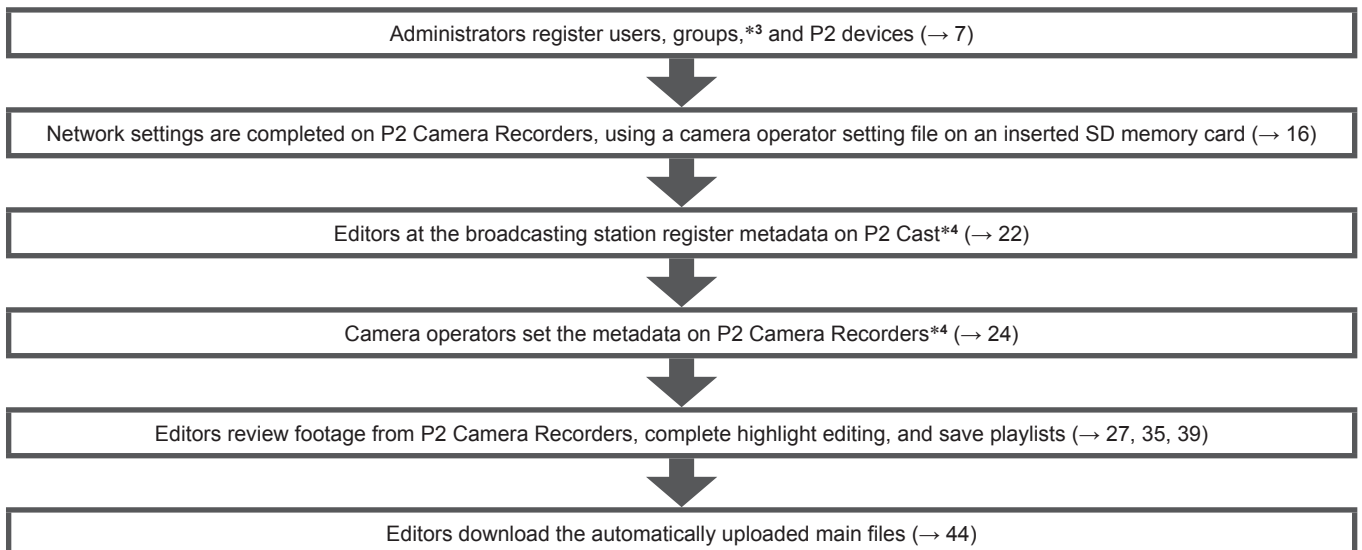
Administrators register users, groups,*$^{3}$ and P2 devices (→ 7)

Network settings are completed on P2 Camera Recorders, using a camera operator setting file on an inserted SD memory card (→ 16)

Editors at the broadcasting station register metadata on P2 Cast*$^{4}$ (→ 22)

Camera operators set the metadata on P2 Camera Recorders*$^{4}$ (→ 24)

Editors review footage from P2 Camera Recorders, complete highlight editing, and save playlists (→ 27, 35, 39)

Editors download the automatically uploaded main files (→ 44)